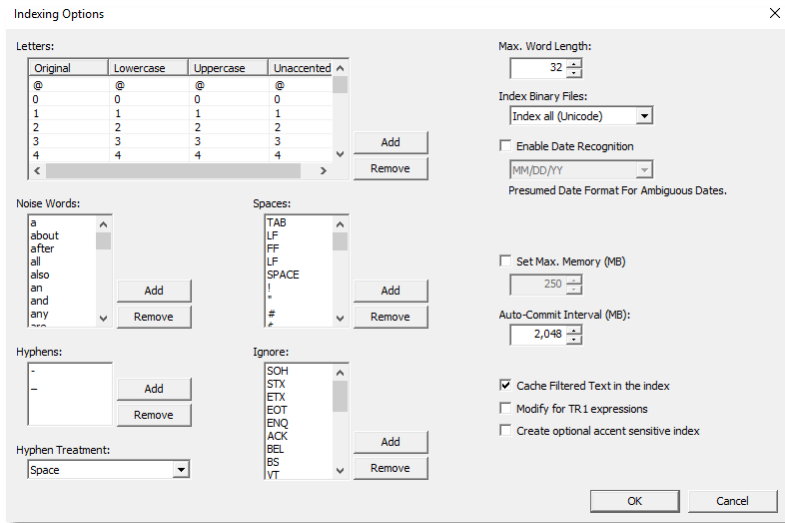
Indexing Options

Letters:

| Original | Lowercase | Uppercase | Unaccented |
|---|---|---|---|
| @ | @ | @ | @ |
| 0 | 0 | 0 | 0 |
| 1 | 1 | 1 | 1 |
| 2 | 2 | 2 | 2 |
| 3 | 3 | 3 | 3 |
| 4 | 4 | 4 | 4 |

Add
Remove

Noise Words:
a
about
after
all
also
an
and
any
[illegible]

Add
Remove

Spaces:
TAB
LF
FF
LF
SPACE
!
"
#
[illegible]

Add
Remove

Hyphens:
-
–

Add
Remove

Ignore:
SOH
STX
ETX
EOT
ENQ
ACK
BEL
BS
VT

Add
Remove

Hyphen Treatment:
Space

Max. Word Length:
32

Index Binary Files:
Index all (Unicode)

Enable Date Recognition
MM/DD/YY
Presumed Date Format For Ambiguous Dates.

Set Max. Memory (MB)
250

Auto-Commit Interval (MB):
2,048

Cache Filtered Text in the index
Modify for TR1 expressions
Create optional accent sensitive index

OK
Cancel